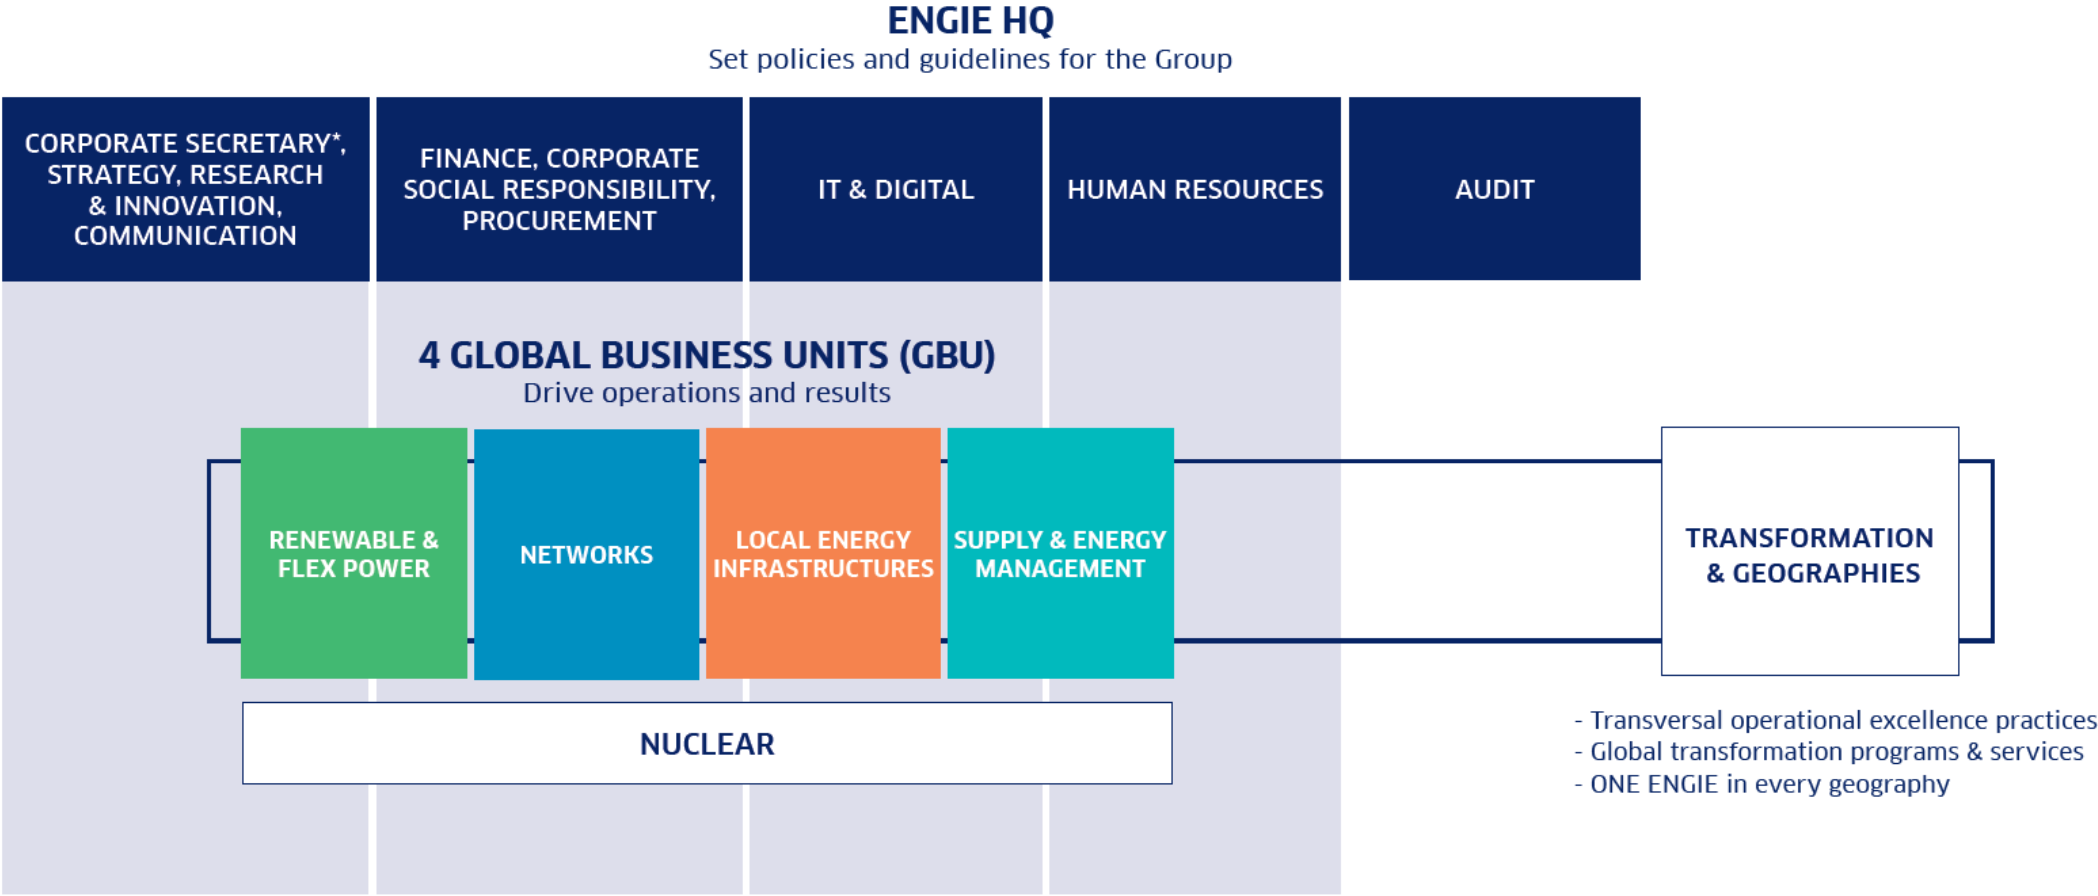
ENGIE HQ
Set policies and guidelines for the Group

CORPORATE SECRETARY*, STRATEGY, RESEARCH & INNOVATION, COMMUNICATION

FINANCE, CORPORATE SOCIAL RESPONSIBILITY, PROCUREMENT

IT & DIGITAL

HUMAN RESOURCES

AUDIT

4 GLOBAL BUSINESS UNITS (GBU)
Drive operations and results

RENEWABLE & FLEX POWER

NETWORKS

LOCAL ENERGY INFRASTRUCTURES

SUPPLY & ENERGY MANAGEMENT

TRANSFORMATION & GEOGRAPHIES

NUCLEAR

- Transversal operational excellence practices
- Global transformation programs & services
- ONE ENGIE in every geography